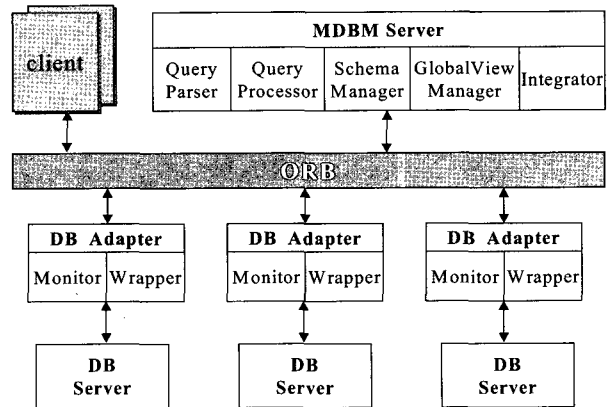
client

MDBM Server

Query Parser

Query Processor

Schema Manager

GlobalView Manager

Integrator

ORB

DB Adapter

Monitor

Wrapper

DB Adapter

Monitor

Wrapper

DB Adapter

Monitor

Wrapper

DB Server

DB Server

DB Server